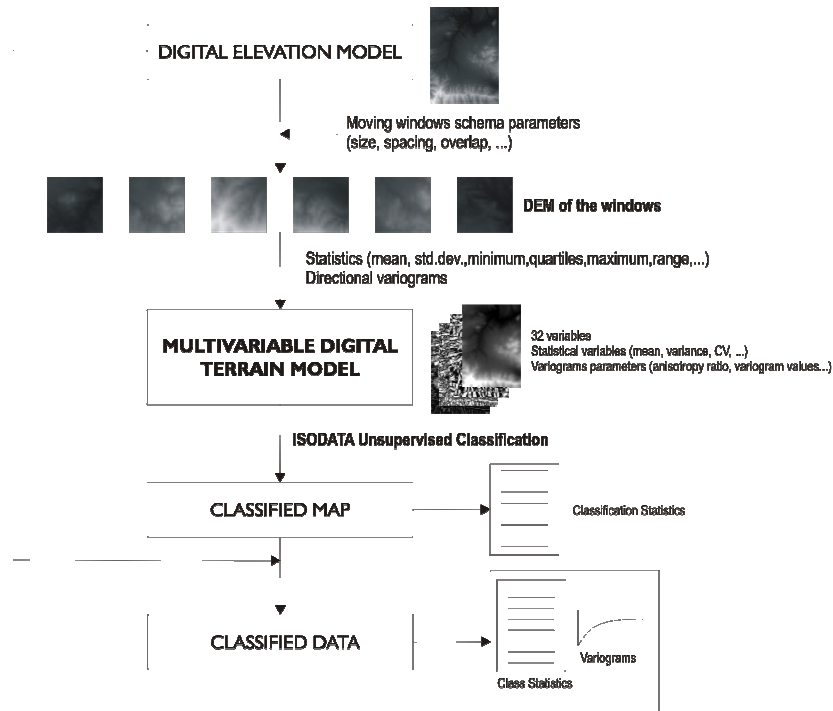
DIGITAL ELEVATION MODEL

Moving windows schema parameters (size, spacing, overlap, ...)

DEM of the windows

Statistics (mean, std.dev.,minimum,quartiles,maximum,range,...)
Directional variograms

MULTIVARIABLE DIGITAL TERRAIN MODEL

32 variables
Statistical variables (mean, variance, CV, ...)
Variograms parameters (anisotropy ratio, variogram values...)

ISODATA Unsupervised Classification

CLASSIFIED MAP

Classification Statistics

CLASSIFIED DATA

Variograms

Class Statistics